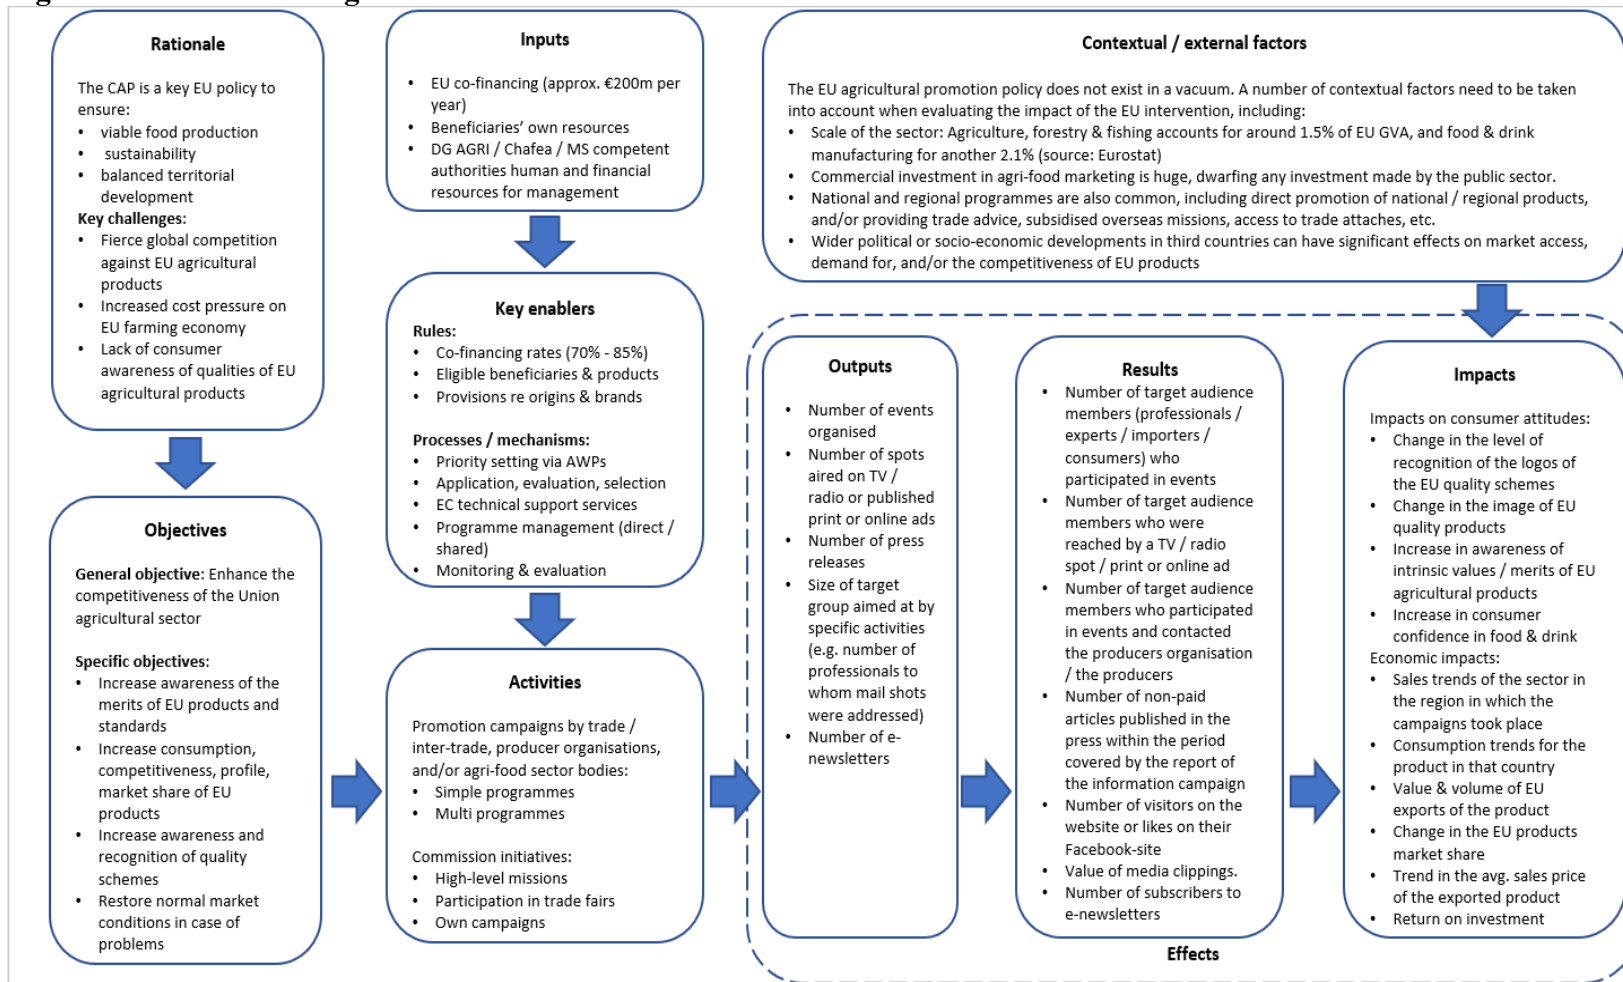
Rationale

The CAP is a key EU policy to ensure:
• viable food production
• sustainability
• balanced territorial development
Key challenges:
• Fierce global competition against EU agricultural products
• Increased cost pressure on EU farming economy
• Lack of consumer awareness of qualities of EU agricultural products

Objectives

General objective: Enhance the competitiveness of the Union agricultural sector

Specific objectives:
• Increase awareness of the merits of EU products and standards
• Increase consumption, competitiveness, profile, market share of EU products
• Increase awareness and recognition of quality schemes
• Restore normal market conditions in case of problems

Inputs

• EU co-financing (approx. €200m per year)
• Beneficiaries' own resources
• DG AGRI / Chafea / MS competent authorities human and financial resources for management

Key enablers
Rules:
• Co-financing rates (70% - 85%)
• Eligible beneficiaries & products
• Provisions re origins & brands

Processes / mechanisms:
• Priority setting via AWPs
• Application, evaluation, selection
• EC technical support services
• Programme management (direct / shared)
• Monitoring & evaluation

Activities

Promotion campaigns by trade / inter-trade, producer organisations, and/or agri-food sector bodies:
• Simple programmes
• Multi programmes

Commission initiatives:
• High-level missions
• Participation in trade fairs
• Own campaigns

Contextual / external factors

The EU agricultural promotion policy does not exist in a vacuum. A number of contextual factors need to be taken into account when evaluating the impact of the EU intervention, including:
• Scale of the sector: Agriculture, forestry & fishing accounts for around 1.5% of EU GVA, and food & drink manufacturing for another 2.1% (source: Eurostat)
• Commercial investment in agri-food marketing is huge, dwarfing any investment made by the public sector.
• National and regional programmes are also common, including direct promotion of national / regional products, and/or providing trade advice, subsidised overseas missions, access to trade attaches, etc.
• Wider political or socio-economic developments in third countries can have significant effects on market access, demand for, and/or the competitiveness of EU products

Outputs

• Number of events organised
• Number of spots aired on TV / radio or published print or online ads
• Number of press releases
• Size of target group aimed at by specific activities (e.g. number of professionals to whom mail shots were addressed)
• Number of e-newsletters

Results
• Number of target audience members (professionals / experts / importers / consumers) who participated in events
• Number of target audience members who were reached by a TV / radio spot / print or online ad
• Number of target audience members who participated in events and contacted the producers organisation / the producers
• Number of non-paid articles published in the press within the period covered by the report of the information campaign
• Number of visitors on the website or likes on their Facebook-site
• Value of media clippings.
• Number of subscribers to e-newsletters

Impacts

Impacts on consumer attitudes:
• Change in the level of recognition of the logos of the EU quality schemes
• Change in the image of EU quality products
• Increase in awareness of intrinsic values / merits of EU agricultural products
• Increase in consumer confidence in food & drink
Economic impacts:
• Sales trends of the sector in the region in which the campaigns took place
• Consumption trends for the product in that country
• Value & volume of EU exports of the product
• Change in the EU products market share
• Trend in the avg. sales price of the exported product
• Return on investment

Effects